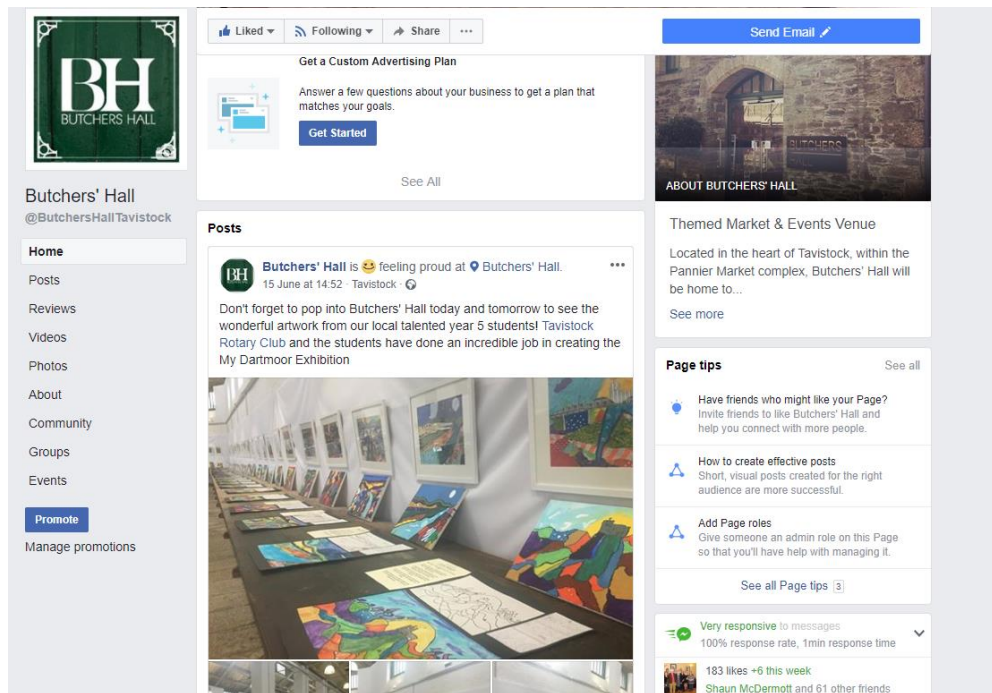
BH
BUTCHERS HALL

Butchers' Hall
@ButchersHallTavistock

Home
Posts
Reviews
Videos
Photos
About
Community
Groups
Events
Promote
Manage promotions

Liked
Following
Share
···

Get a Custom Advertising Plan
Answer a few questions about your business to get a plan that matches your goals.
Get Started

See All

Posts

BH
Butchers' Hall is 😊 feeling proud at Butchers' Hall.
15 June at 14:52 · Tavistock ·
···

Don't forget to pop into Butchers' Hall today and tomorrow to see the wonderful artwork from our local talented year 5 students! Tavistock Rotary Club and the students have done an incredible job in creating the My Dartmoor Exhibition

Send Email

BUTCHERS
ABOUT BUTCHERS' HALL

Themed Market & Events Venue

Located in the heart of Tavistock, within the Pannier Market complex, Butchers' Hall will be home to...
See more

Page tips
See all

Have friends who might like your Page?
Invite friends to like Butchers' Hall and help you connect with more people.

How to create effective posts
Short, visual posts created for the right audience are more successful.

Add Page roles
Give someone an admin role on this Page so that you'll have help with managing it.

See all Page tips 3

Very responsive to messages
100% response rate, 1min response time

183 likes +6 this week
Shaun McDermott and 61 other friends